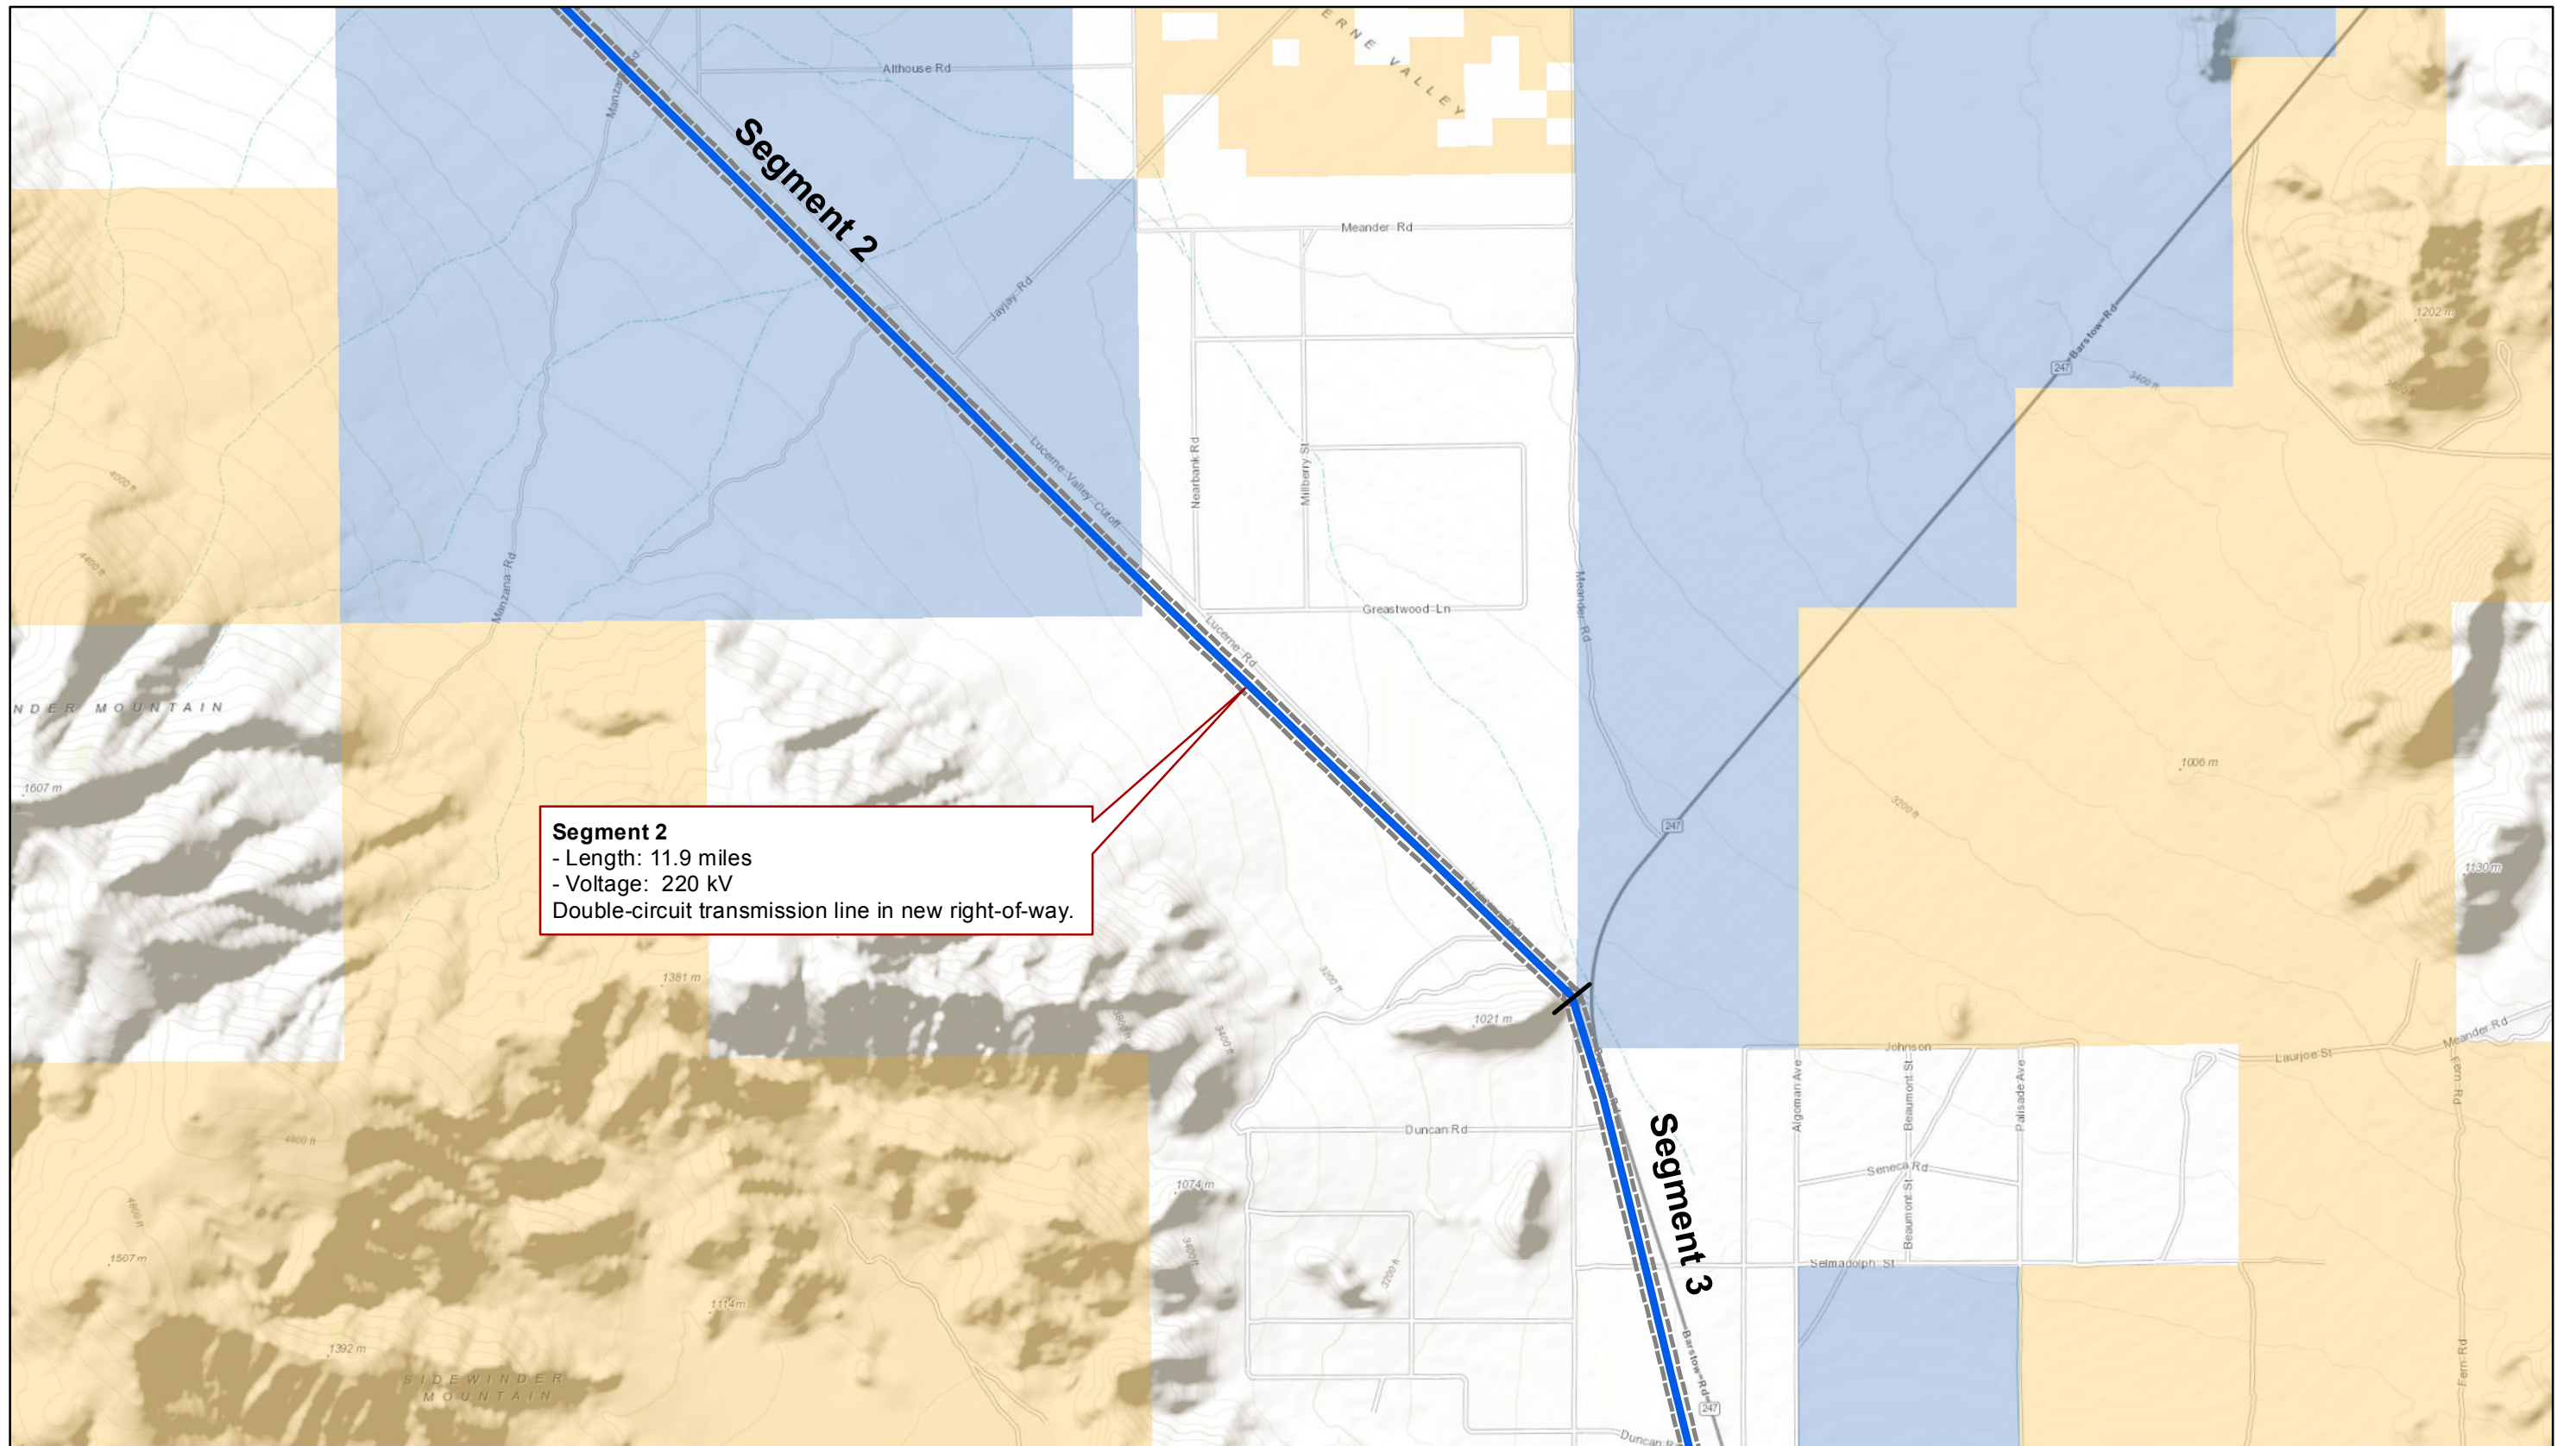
Segment 2

Althouse Rd

ERNE VALLEY

Meander Rd

Jayjay Rd

Manzana Rd

Lucerne Valley Cutoff

Nearbank Rd

Millberry St

Greastwood Ln

Lucerne Rd

Meander Rd

Barstow Rd

247

3400 ft

1202 m

4000 ft

4600 ft

NDER MOUNTAIN

1607 m

Segment 2
- Length: 11.9 miles
- Voltage: 220 kV
Double-circuit transmission line in new right-of-way.

247

1006 m

3200 ft

1130 m

1381 m

3200 ft

3600 ft

3400 ft

1021 m

Johnson

Laurjoe St

Meander Rd

Algoman Ave

Beaumont St

Palisade Ave

Fern Rd

Duncan Rd

Seneca Rd

Segment 3

4600 ft

4800 ft

1507 m

1074 m

3400 ft

3200 ft

1114 m

Beaumont St

Selmadolph St

1392 m

SIDEWINDER MOUNTAIN

Barstow Rd

247

Duncan R

Fern Rd